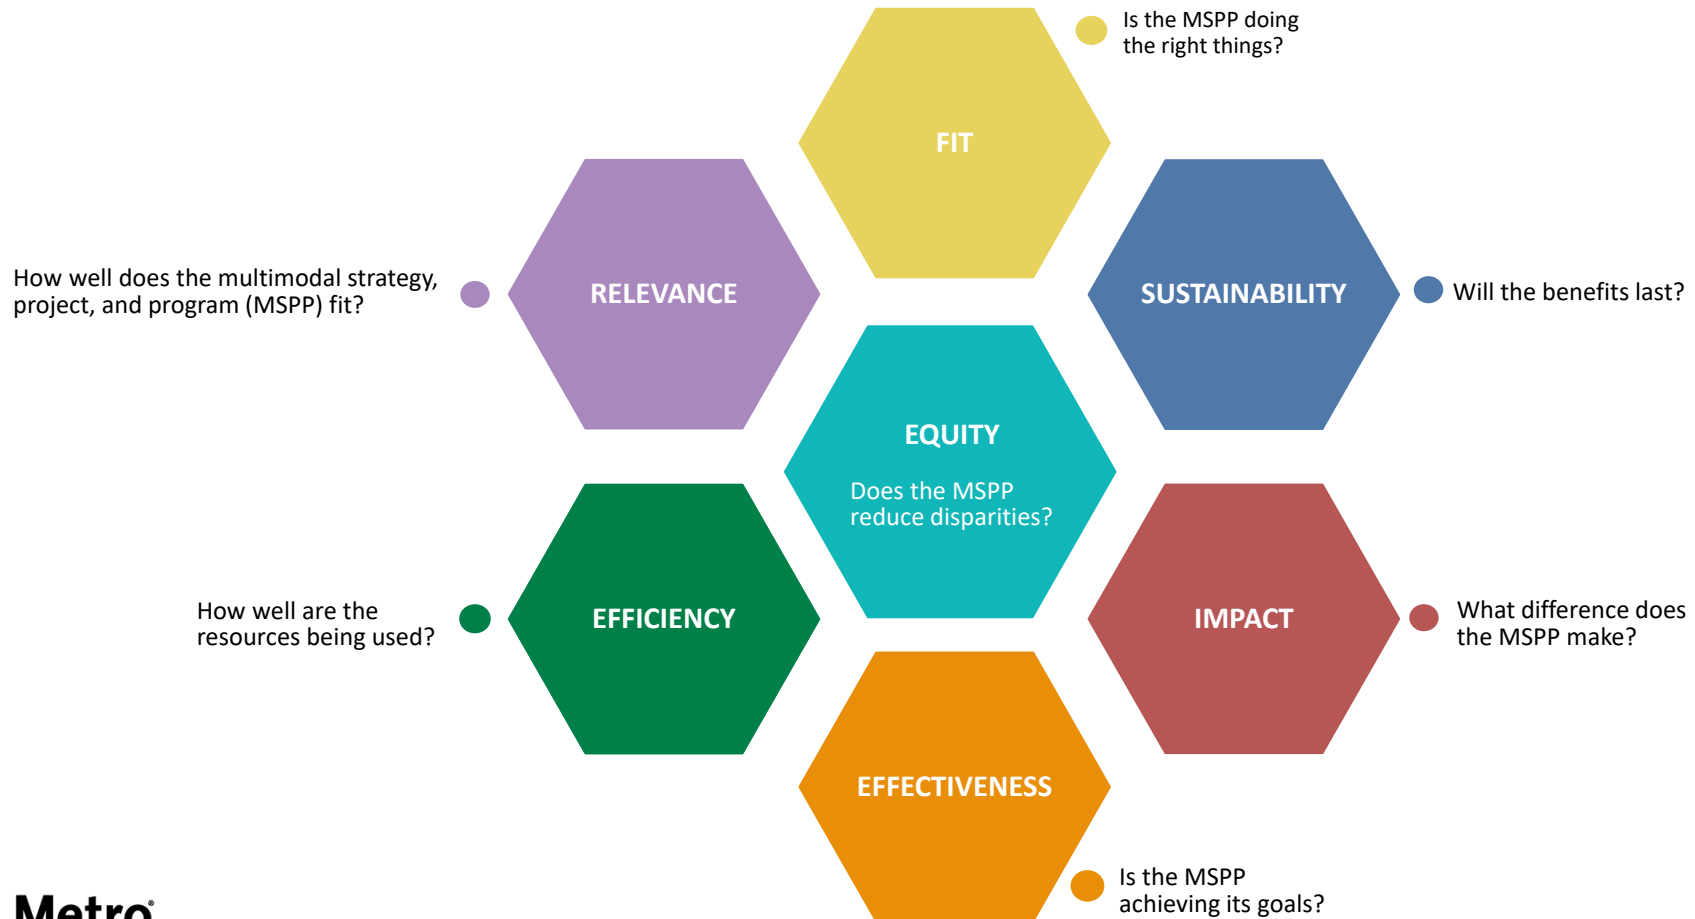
Is the MSPP doing the right things?

FIT

How well does the multimodal strategy, project, and program (MSPP) fit?

RELEVANCE

SUSTAINABILITY

Will the benefits last?

EQUITY

Does the MSPP reduce disparities?

How well are the resources being used?

EFFICIENCY

IMPACT

What difference does the MSPP make?

EFFECTIVENESS

Is the MSPP achieving its goals?

Metro